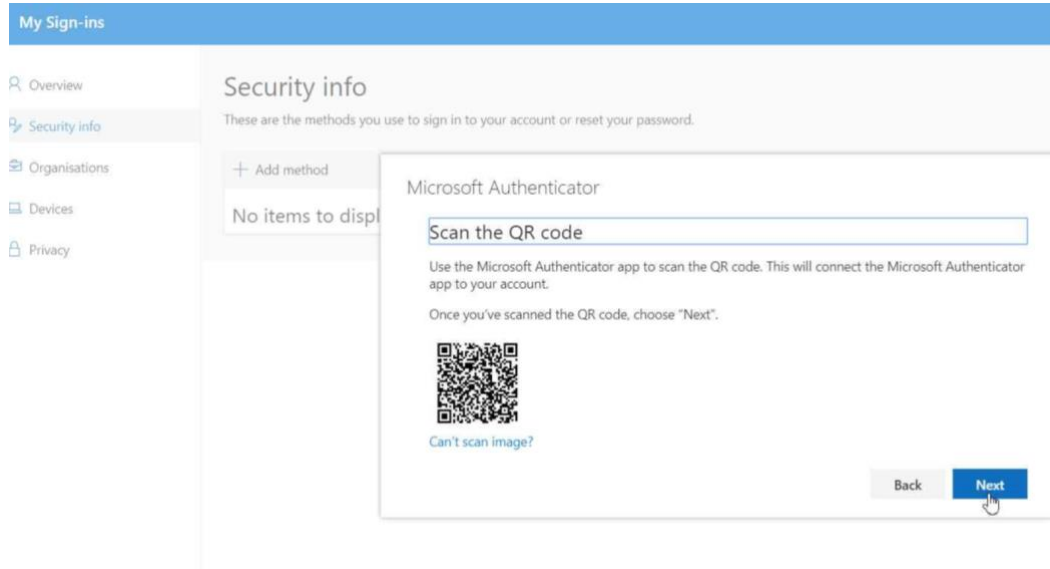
My Sign-ins

Overview
Security info
Organisations
Devices
Privacy

Security info
These are the methods you use to sign in to your account or reset your password.

+ Add method

No items to displ

Microsoft Authenticator

Scan the QR code

Use the Microsoft Authenticator app to scan the QR code. This will connect the Microsoft Authenticator app to your account.

Once you've scanned the QR code, choose "Next".

Can't scan image?

Back
Next